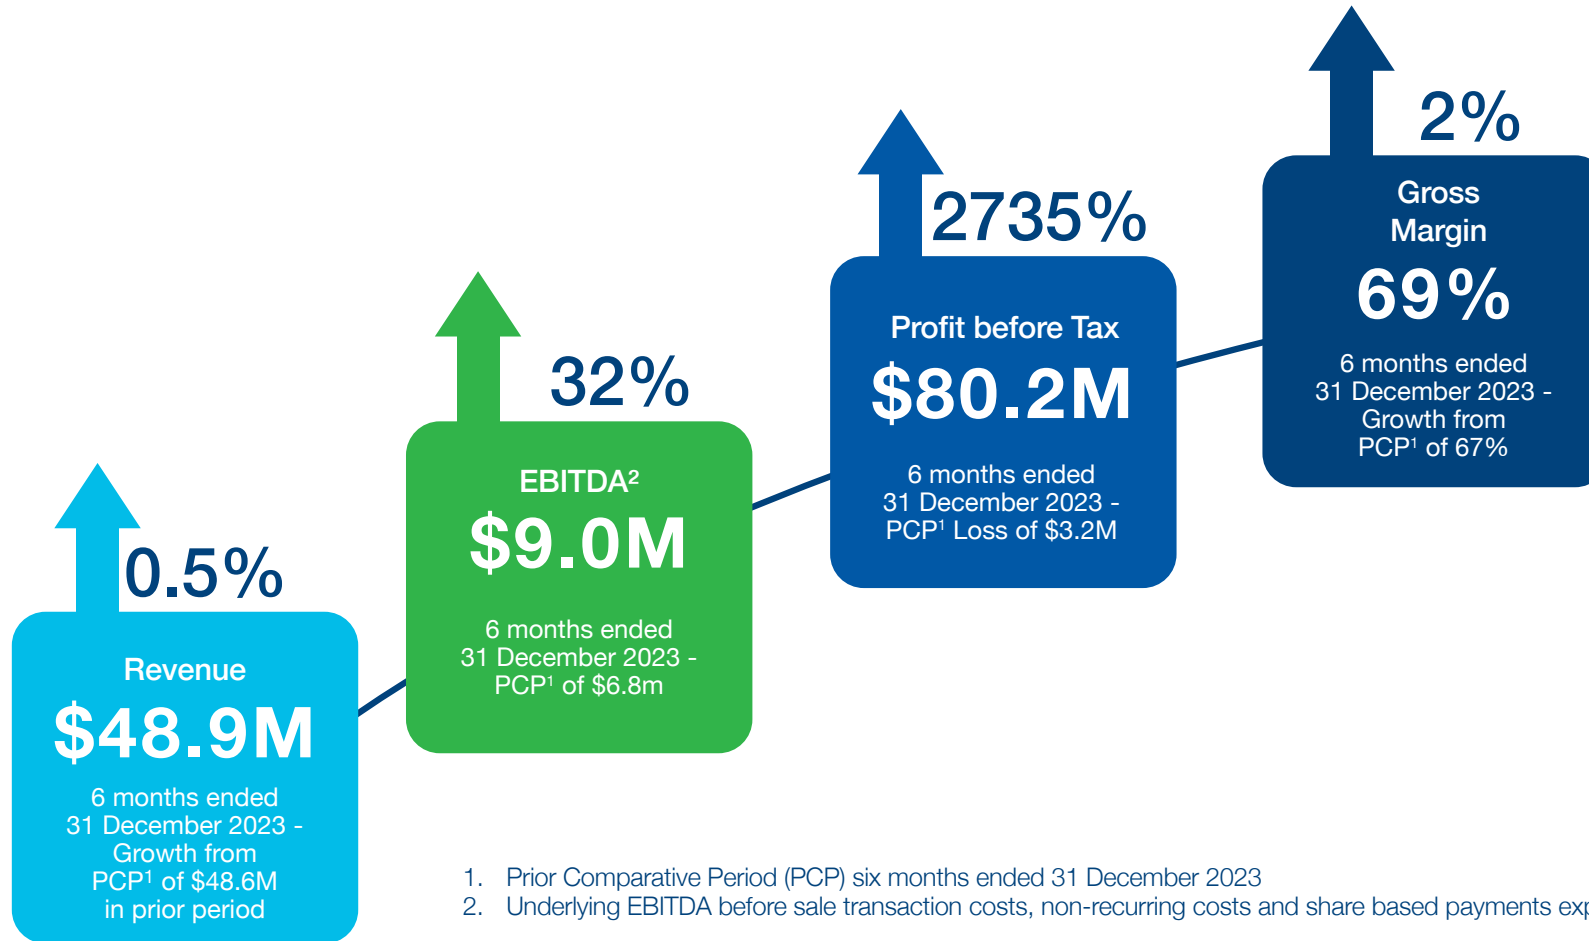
0.5%

Revenue

$48.9M

6 months ended 31 December 2023 - Growth from PCP¹ of $48.6M in prior period

32%

EBITDA²

$9.0M

6 months ended 31 December 2023 - PCP¹ of $6.8m

2735%

Profit before Tax

$80.2M

6 months ended 31 December 2023 - PCP¹ Loss of $3.2M

2%

Gross Margin

69%

6 months ended 31 December 2023 - Growth from PCP¹ of 67%

1. Prior Comparative Period (PCP) six months ended 31 December 2023
2. Underlying EBITDA before sale transaction costs, non-recurring costs and share based payments exp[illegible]